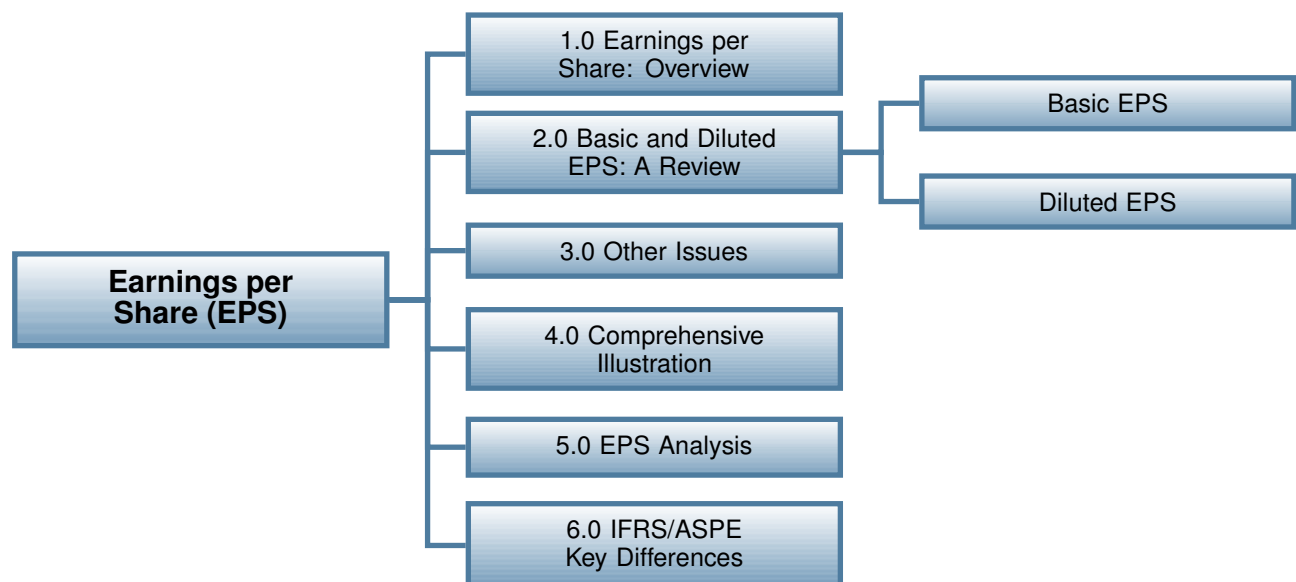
Earnings per Share (EPS)

1.0 Earnings per Share: Overview

2.0 Basic and Diluted EPS: A Review

Basic EPS

Diluted EPS

3.0 Other Issues

4.0 Comprehensive Illustration

5.0 EPS Analysis

6.0 IFRS/ASPE Key Differences